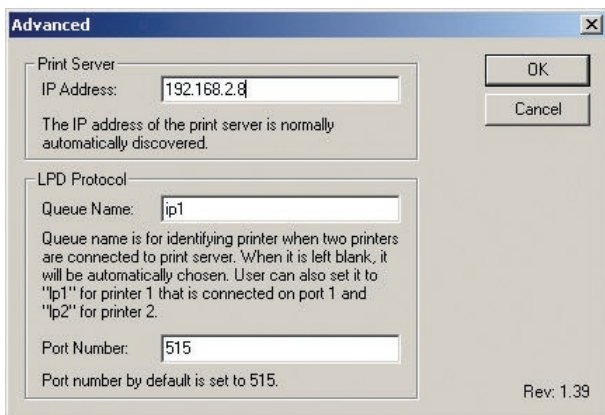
Advanced

×

Print Server

IP Address: 192.168.2.8

The IP address of the print server is normally automatically discovered.

OK

Cancel

LPD Protocol

Queue Name: ip1

Queue name is for identifying printer when two printers are connected to print server. When it is left blank, it will be automatically chosen. User can also set it to "lp1" for printer 1 that is connected on port 1 and "lp2" for printer 2.

Port Number: 515

Port number by default is set to 515.

Rev: 1.39